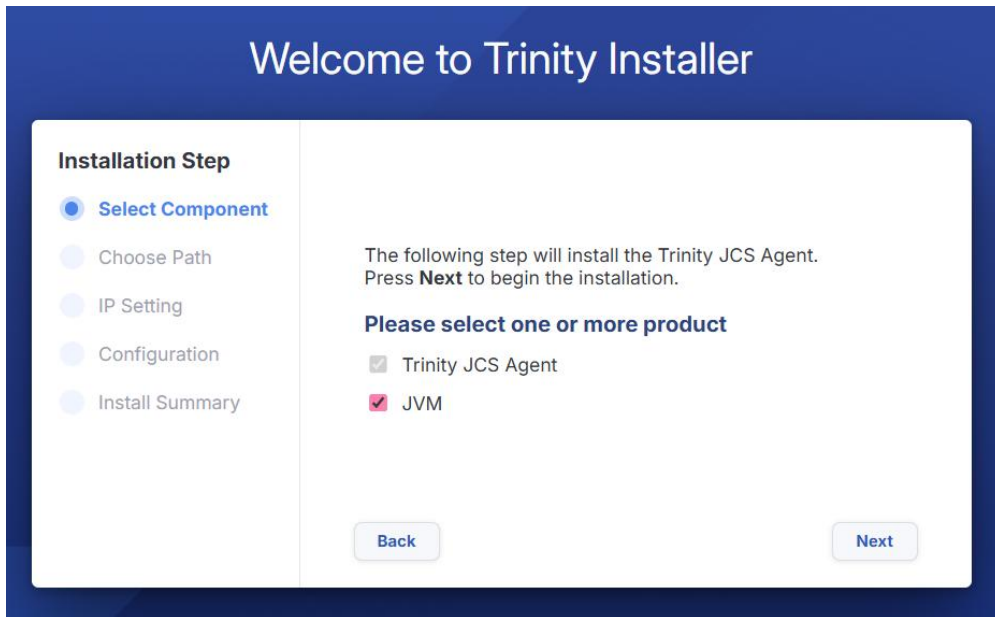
Welcome to Trinity Installer

Installation Step

Select Component

Choose Path

IP Setting

Configuration

Install Summary

The following step will install the Trinity JCS Agent.
Press **Next** to begin the installation.

Please select one or more product

Trinity JCS Agent

JVM

Back

Next